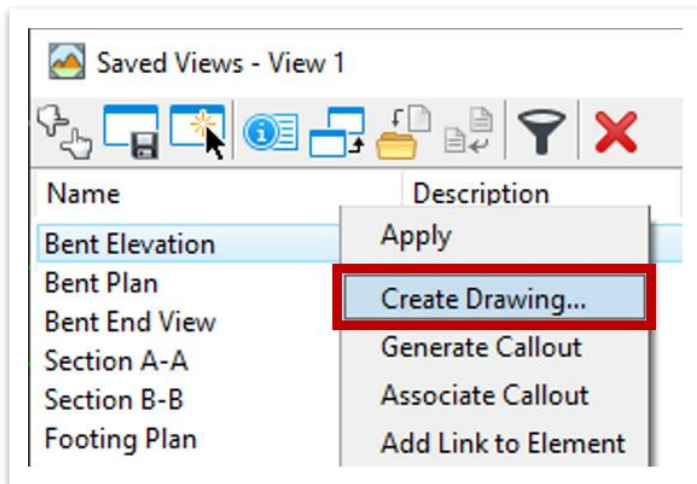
Saved Views - View 1

| Name | Description |
|---|---|
| Bent Elevation | |
| Bent Plan | |
| Bent End View | |
| Section A-A | |
| Section B-B | |
| Footing Plan | |

Apply
Create Drawing...
Generate Callout
Associate Callout
Add Link to Element